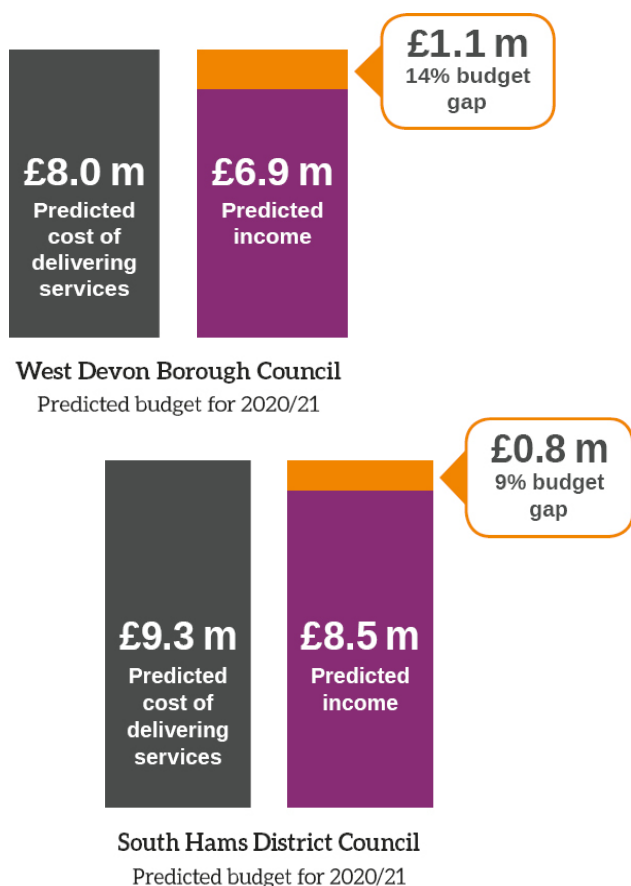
£1.1 m
14% budget gap

£8.0 m
Predicted cost of delivering services

£6.9 m
Predicted income

West Devon Borough Council
Predicted budget for 2020/21

£0.8 m
9% budget gap

£9.3 m
Predicted cost of delivering services

£8.5 m
Predicted income

South Hams District Council
Predicted budget for 2020/21